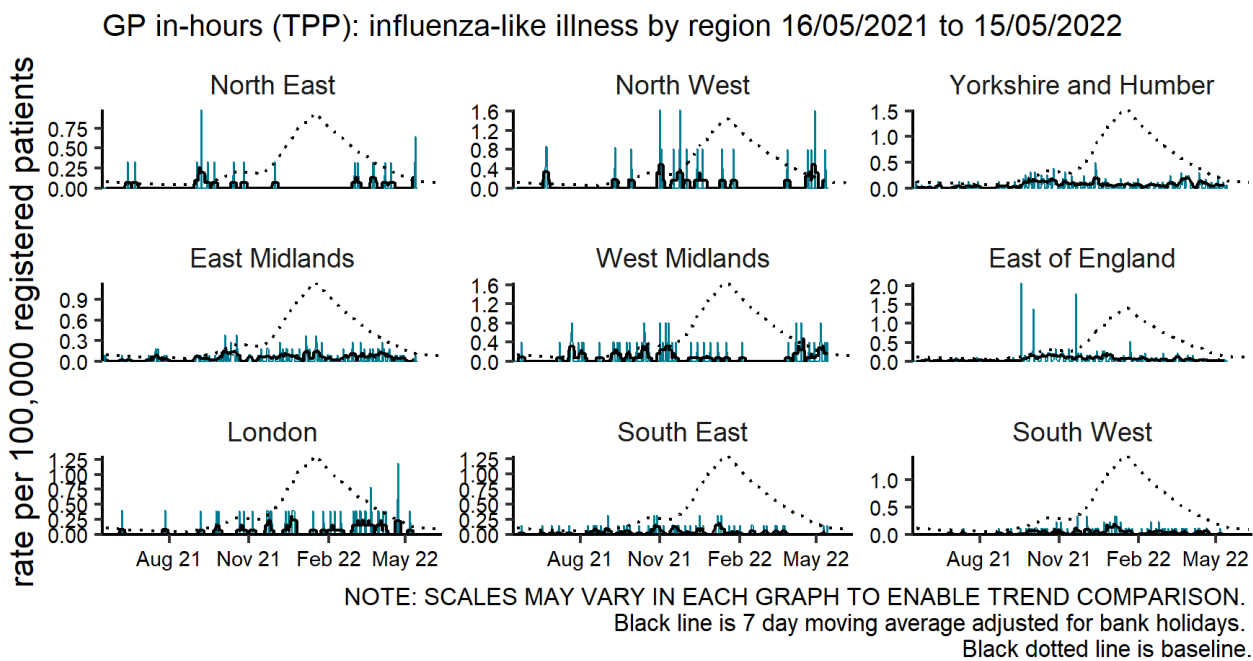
GP in-hours (TPP): influenza-like illness by region 16/05/2021 to 15/05/2022

rate per 100,000 registered patients

North East
0.75
0.50
0.25
0.00

North West
1.6
1.2
0.8
0.4
0.0

Yorkshire and Humber
1.5
1.0
0.5
0.0

East Midlands
0.9
0.6
0.3
0.0

West Midlands
1.6
1.2
0.8
0.4
0.0

East of England
2.0
1.5
1.0
0.5
0.0

London
1.25
1.00
0.75
0.50
0.25
0.00
Aug 21
Nov 21
Feb 22
May 22

South East
1.25
1.00
0.75
0.50
0.25
0.00
Aug 21
Nov 21
Feb 22
May 22

South West
1.0
0.5
0.0
Aug 21
Nov 21
Feb 22
May 22

NOTE: SCALES MAY VARY IN EACH GRAPH TO ENABLE TREND COMPARISON.
Black line is 7 day moving average adjusted for bank holidays.
Black dotted line is baseline.